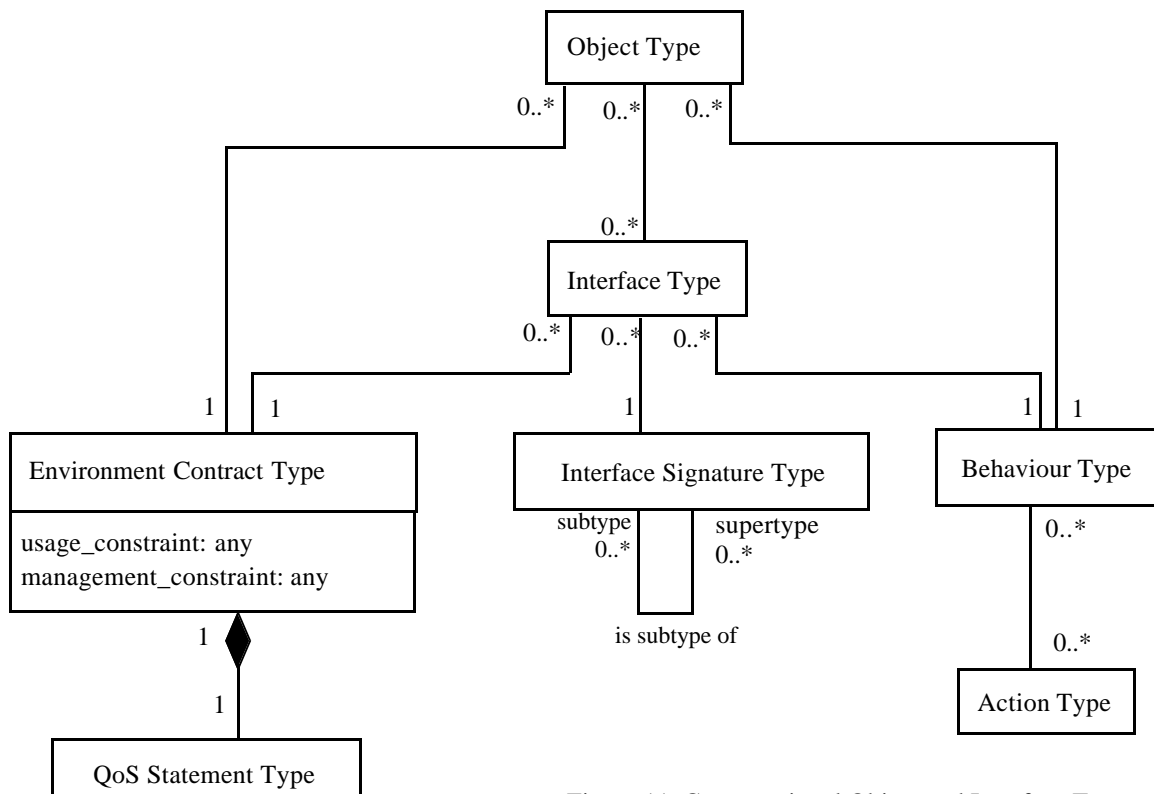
Object Type

0..*
0..*
0..*

0..*

Interface Type

0..*
0..*
0..*

1
1
1
1
1

Environment Contract Type

usage_constraint: any
management_constraint: any

Interface Signature Type

subtype
0..*
supertype
0..*

is subtype of

Behaviour Type

0..*

0..*

Action Type

1

1

QoS Statement Type

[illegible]